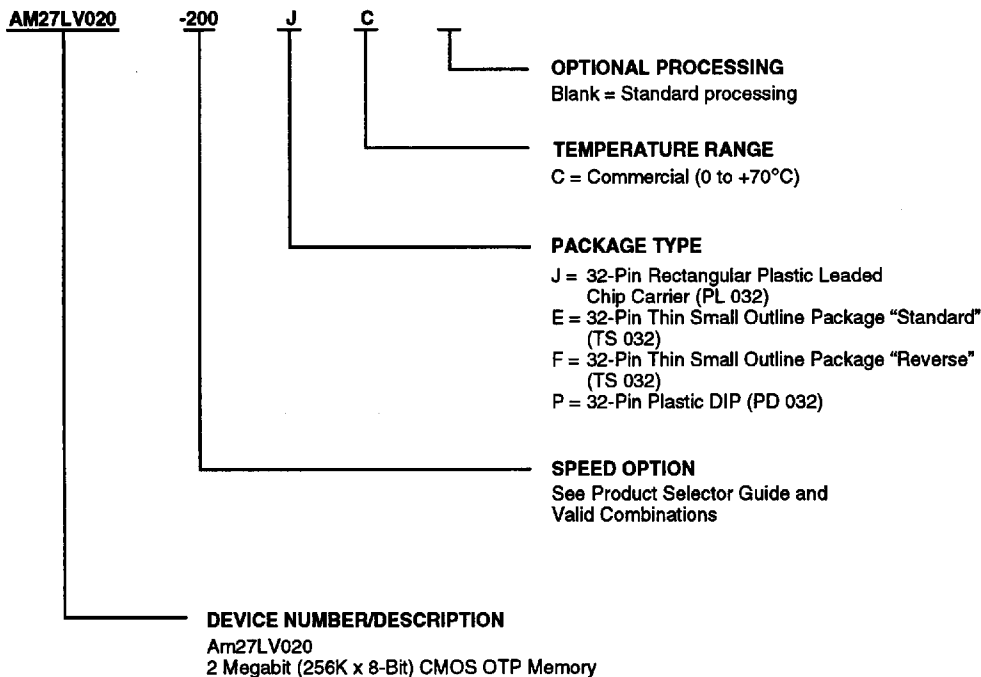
AM27LV020 -200 J C

OPTIONAL PROCESSING
Blank = Standard processing

TEMPERATURE RANGE
C = Commercial (0 to +70°C)

PACKAGE TYPE
J = 32-Pin Rectangular Plastic Leaded Chip Carrier (PL 032)
E = 32-Pin Thin Small Outline Package "Standard" (TS 032)
F = 32-Pin Thin Small Outline Package "Reverse" (TS 032)
P = 32-Pin Plastic DIP (PD 032)

SPEED OPTION
See Product Selector Guide and Valid Combinations

DEVICE NUMBER/DESCRIPTION
Am27LV020
2 Megabit (256K x 8-Bit) CMOS OTP Memory